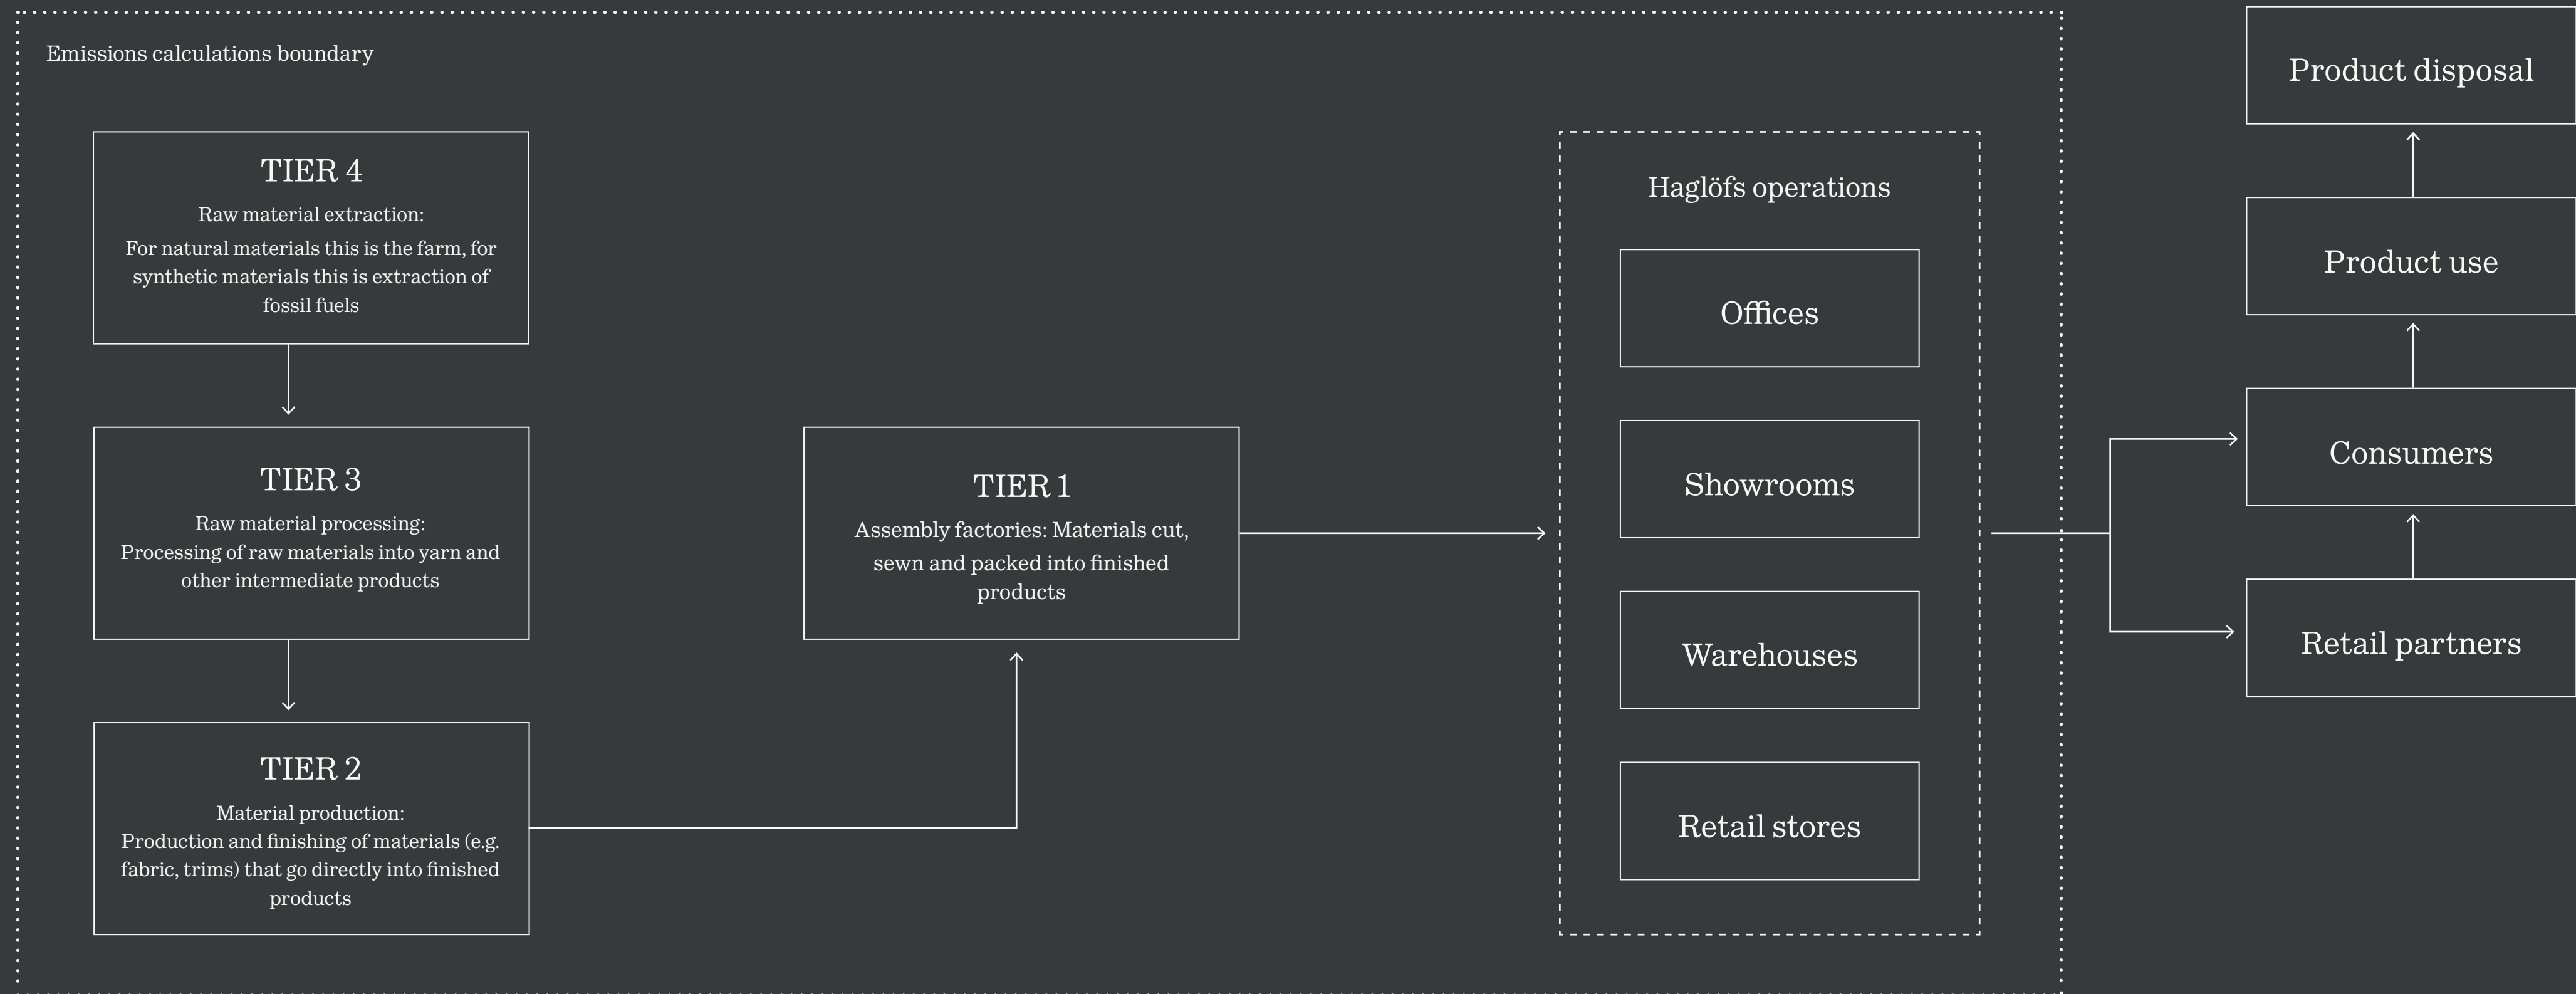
Emissions calculations boundary

TIER 4
Raw material extraction:
For natural materials this is the farm, for synthetic materials this is extraction of fossil fuels

TIER 3
Raw material processing:
Processing of raw materials into yarn and other intermediate products

TIER 2
Material production:
Production and finishing of materials (e.g. fabric, trims) that go directly into finished products

TIER 1
Assembly factories: Materials cut, sewn and packed into finished products

Haglöfs operations

Offices

Showrooms

Warehouses

Retail stores

Product disposal

Product use

Consumers

Retail partners